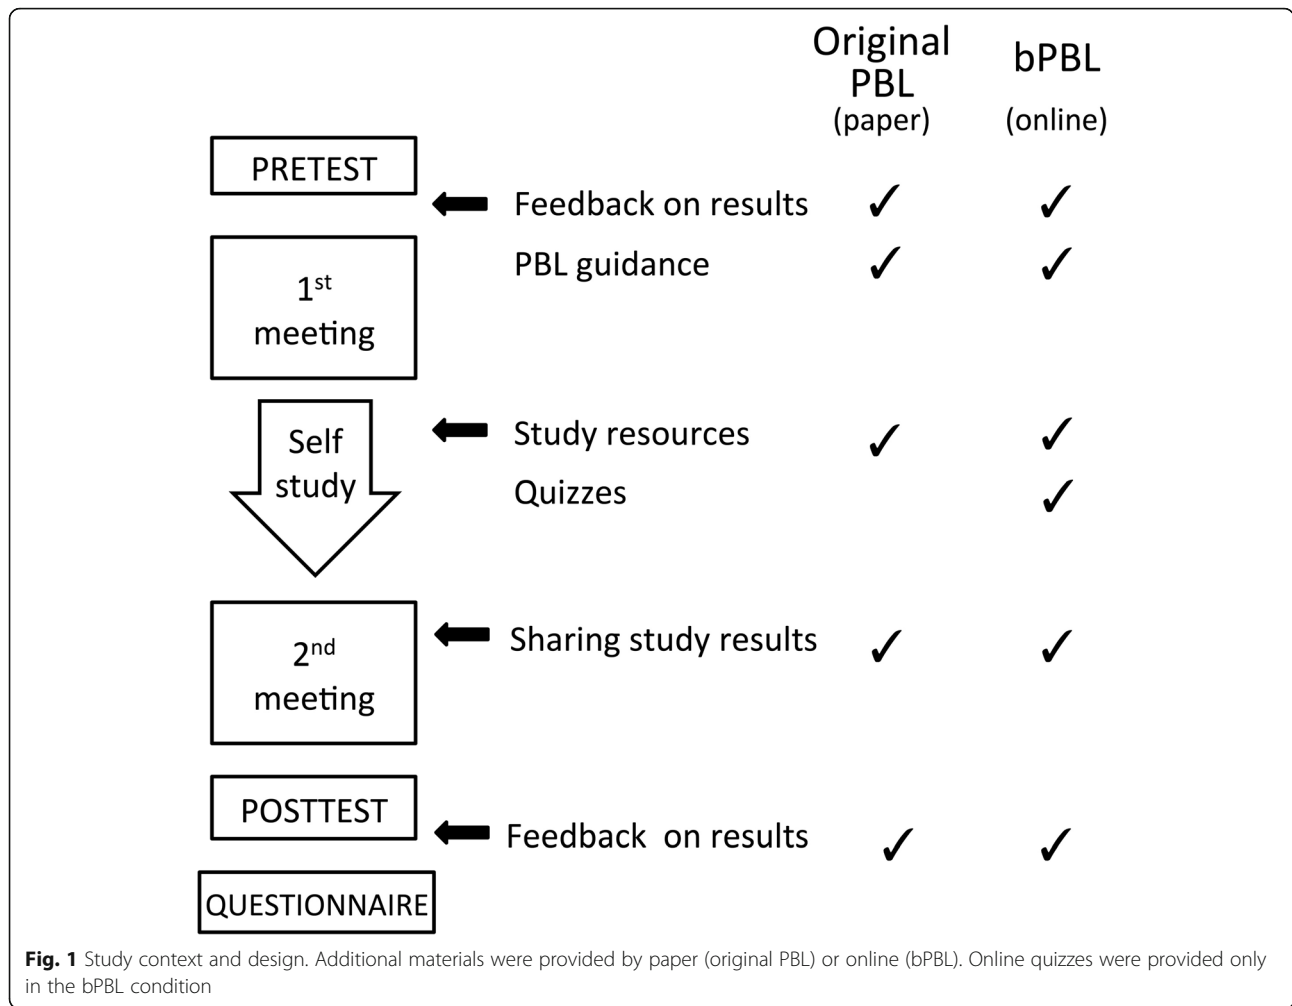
Original PBL (paper)

bPBL (online)

PRETEST

Feedback on results ✓ ✓

PBL guidance ✓ ✓

1$^{st}$ meeting

Self study

Study resources ✓ ✓

Quizzes ✓

2$^{nd}$ meeting

Sharing study results ✓ ✓

POSTTEST

Feedback on results ✓ ✓

QUESTIONNAIRE

**Fig. 1** Study context and design. Additional materials were provided by paper (original PBL) or online (bPBL). Online quizzes were provided only in the bPBL condition